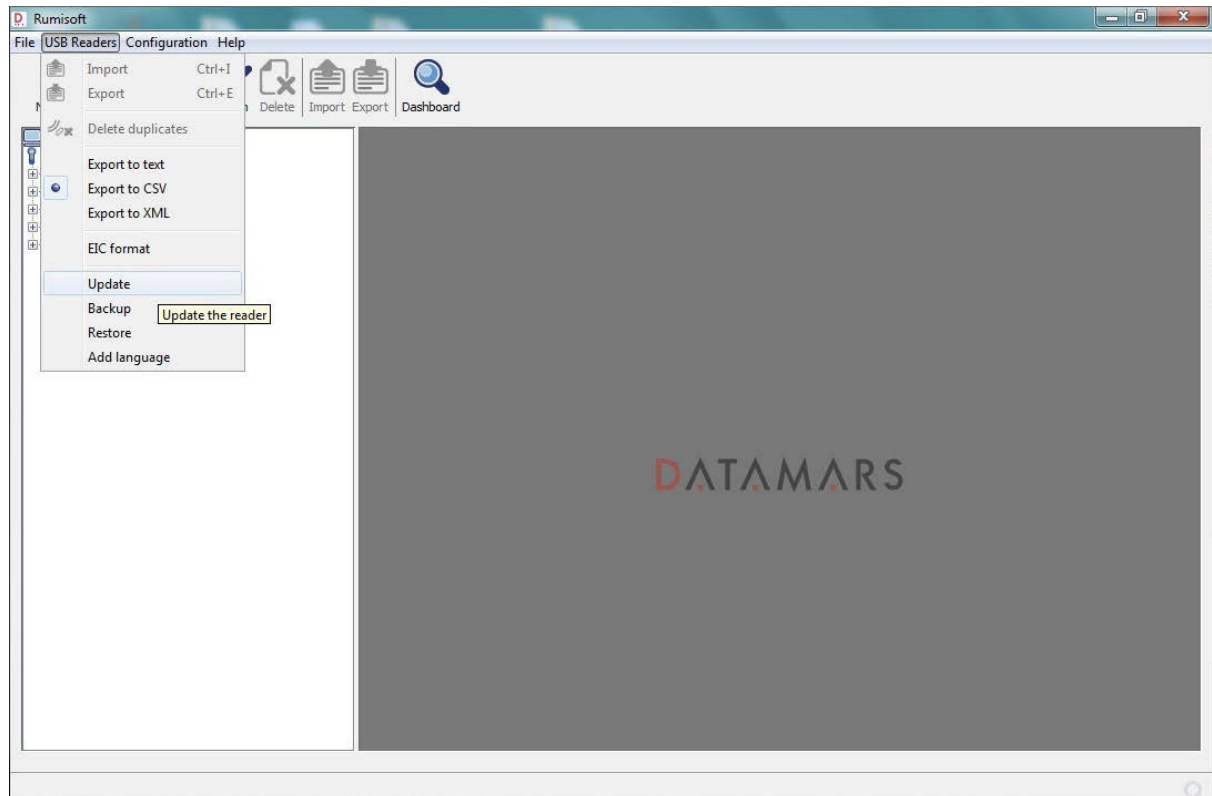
Rumisoft

File USB Readers Configuration Help

Import Ctrl+I
Export Ctrl+E
Delete duplicates
Export to text
Export to CSV
Export to XML
EIC format
Update
Backup
Restore
Add language

Update the reader

Delete Import Export Dashboard

DATAMARS